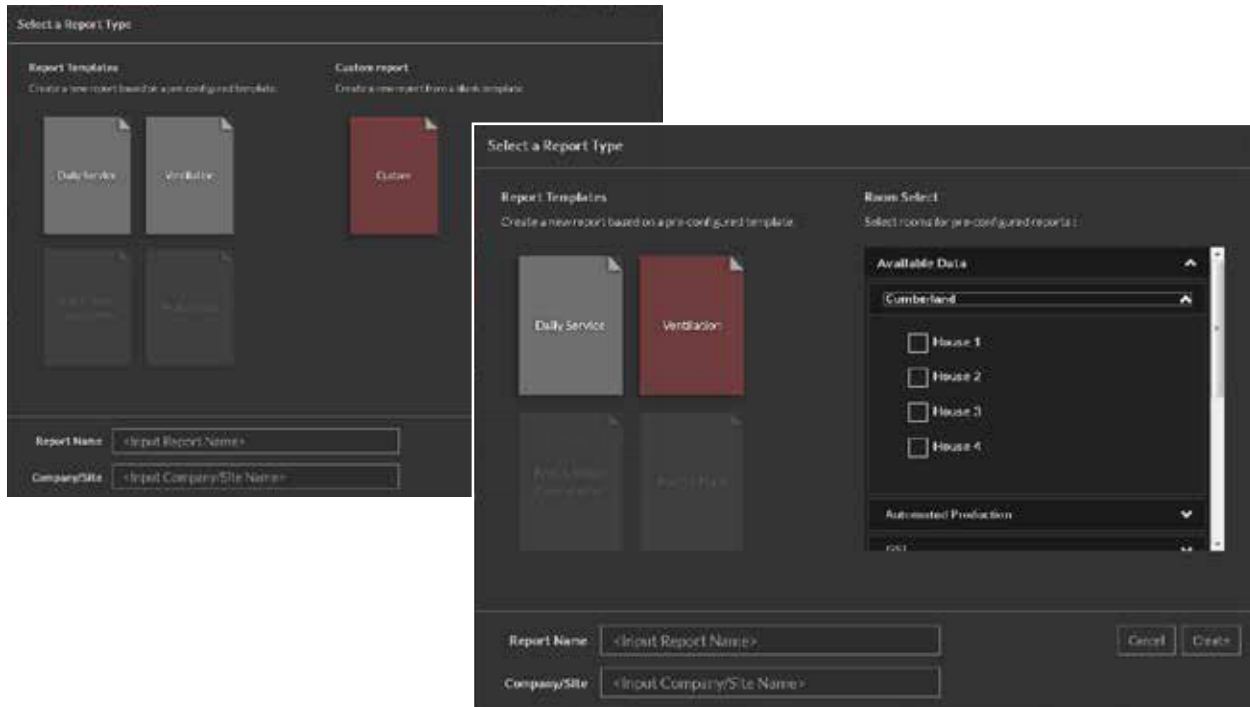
Select a Report Type

Report Templates
Create a new report based on a pre-configured template.

Custom report
Create a new report from a blank template.

Daily Service

Ventilation

Custom

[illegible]

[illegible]

Report Name <Input Report Name>

Company/Site <Input Company/Site Name>

Select a Report Type

Report Templates
Create a new report based on a pre-configured template.

Room Select
Select rooms for pre-configured reports :

Daily Service

Ventilation

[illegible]

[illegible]

Available Data

Cumberland

House 1

House 2

House 3

House 4

Automated Production

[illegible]

Report Name <Input Report Name>

Company/Site <Input Company/Site Name>

Cancel

Create